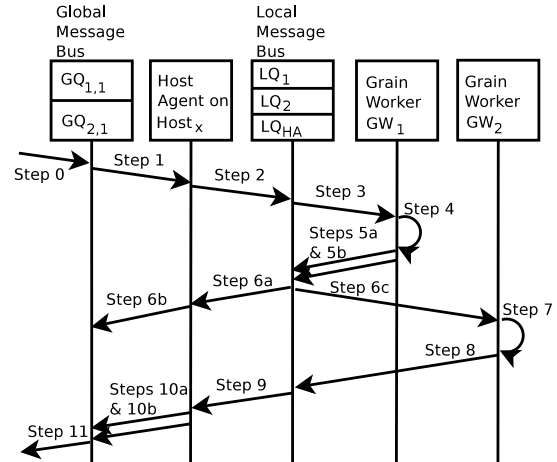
Global Message Bus

$GQ_{1,1}$

$GQ_{2,1}$

Host Agent on $Host_x$

Local Message Bus

$LQ_1$

$LQ_2$

$LQ_{HA}$

Grain Worker $GW_1$

Grain Worker $GW_2$

Step 0

Step 1

Step 2

Step 3

Step 4

Steps 5a & 5b

Step 6a

Step 6b

Step 6c

Step 7

Step 8

Step 9

Steps 10a & 10b

Step 11